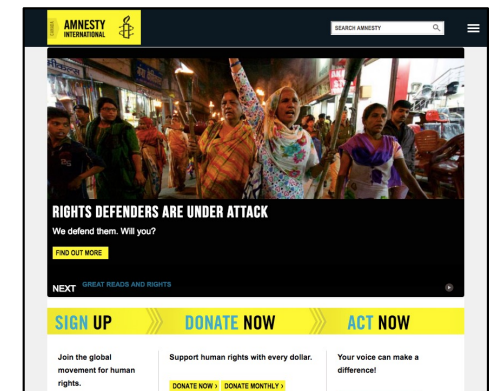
CANADA
AMNESTY INTERNATIONAL

SEARCH AMNESTY

RIGHTS DEFENDERS ARE UNDER ATTACK

We defend them. Will you?

FIND OUT MORE

NEXT GREAT READS AND RIGHTS

SIGN UP

DONATE NOW

ACT NOW

Join the global movement for human rights.

Support human rights with every dollar.

DONATE NOW › DONATE MONTHLY ›

Your voice can make a difference!